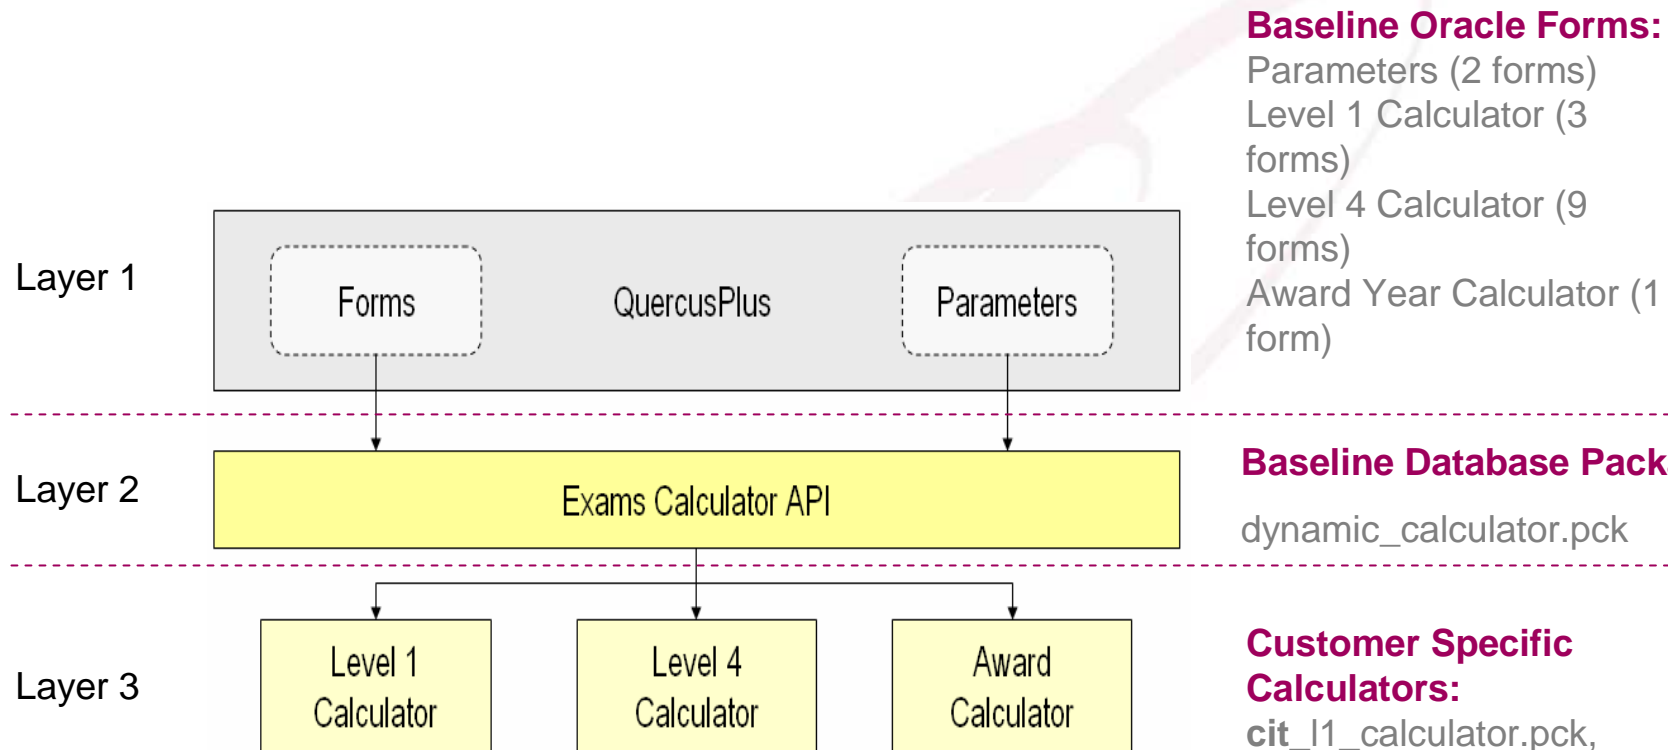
Baseline Oracle Forms:
Parameters (2 forms)
Level 1 Calculator (3 forms)
Level 4 Calculator (9 forms)
Award Year Calculator (1 form)

Layer 1

Forms

QuercusPlus

Parameters

Layer 2

Exams Calculator API

Baseline Database Pack

dynamic_calculator.pck

Layer 3

Level 1 Calculator

Level 4 Calculator

Award Calculator

Customer Specific Calculators:
cit_l1_calculator.pck,